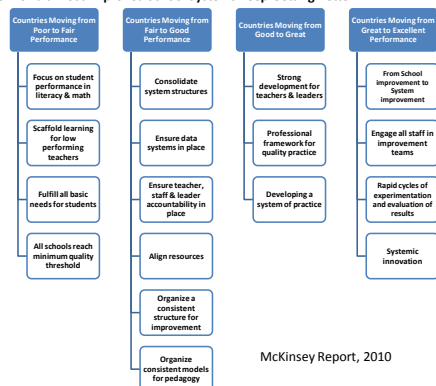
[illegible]

Countries Moving from Poor to Fair Performance

Focus on student performance in literacy & math

Scaffold learning for low performing teachers

Fulfill all basic needs for students

All schools reach minimum quality threshold

Countries Moving from Fair to Good Performance

Consolidate system structures

Ensure data systems in place

Ensure teacher, staff & leader accountability in place

Align resources

Organize a consistent structure for improvement

Organize consistent models for pedagogy

Countries Moving from Good to Great

Strong development for teachers & leaders

Professional framework for quality practice

Developing a system of practice

Countries Moving from Great to Excellent Performance

From School improvement to System improvement

Engage all staff in improvement teams

Rapid cycles of experimentation and evaluation of results

Systemic innovation

McKinsey Report, 2010